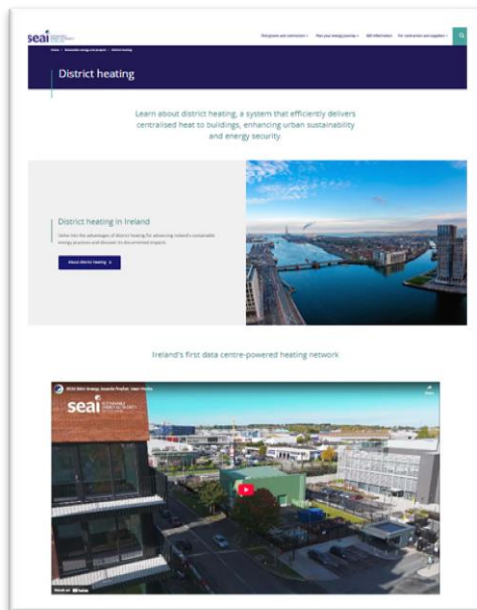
seai

Grant programmes and construction · Plan your energy journey · SEAI information · For contractors and suppliers

Home > Renewable energy in the project > District heating

District heating

Learn about district heating, a system that efficiently delivers centralised heat to buildings, enhancing urban sustainability and energy security

District heating in Ireland

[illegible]

About district heating >

Ireland's first data centre-powered heating network

SEAI Energy Awards Project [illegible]

seai

Watch on YouTube